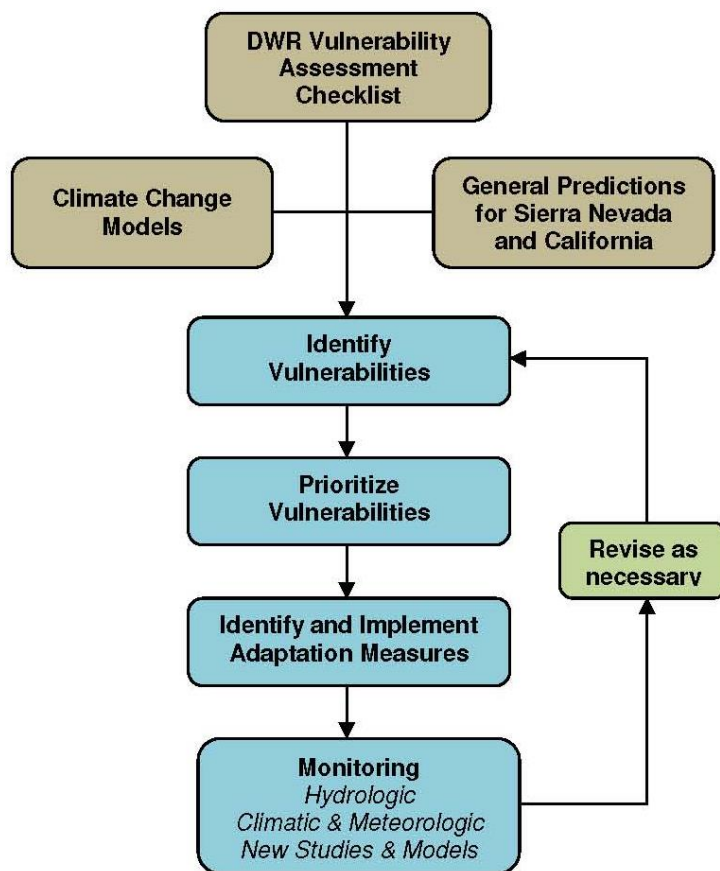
DWR Vulnerability Assessment Checklist

Climate Change Models

General Predictions for Sierra Nevada and California

Identify Vulnerabilities

Prioritize Vulnerabilities

Identify and Implement Adaptation Measures

Monitoring
Hydrologic
Climatic & Meteorologic
New Studies & Models

Revise as necessarv